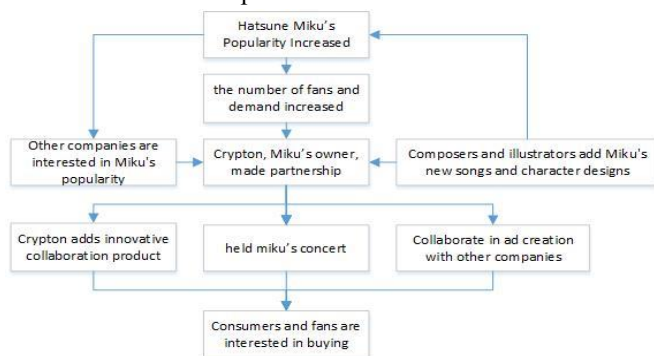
Hatsune Miku's Popularity Increased

the number of fans and demand increased

Other companies are interested in Miku's popularity

Crypton, Miku's owner, made partnership

Composers and illustrators add Miku's new songs and character designs

Crypton adds innovative collaboration product

held miku's concert

Collaborate in ad creation with other companies

Consumers and fans are interested in buying